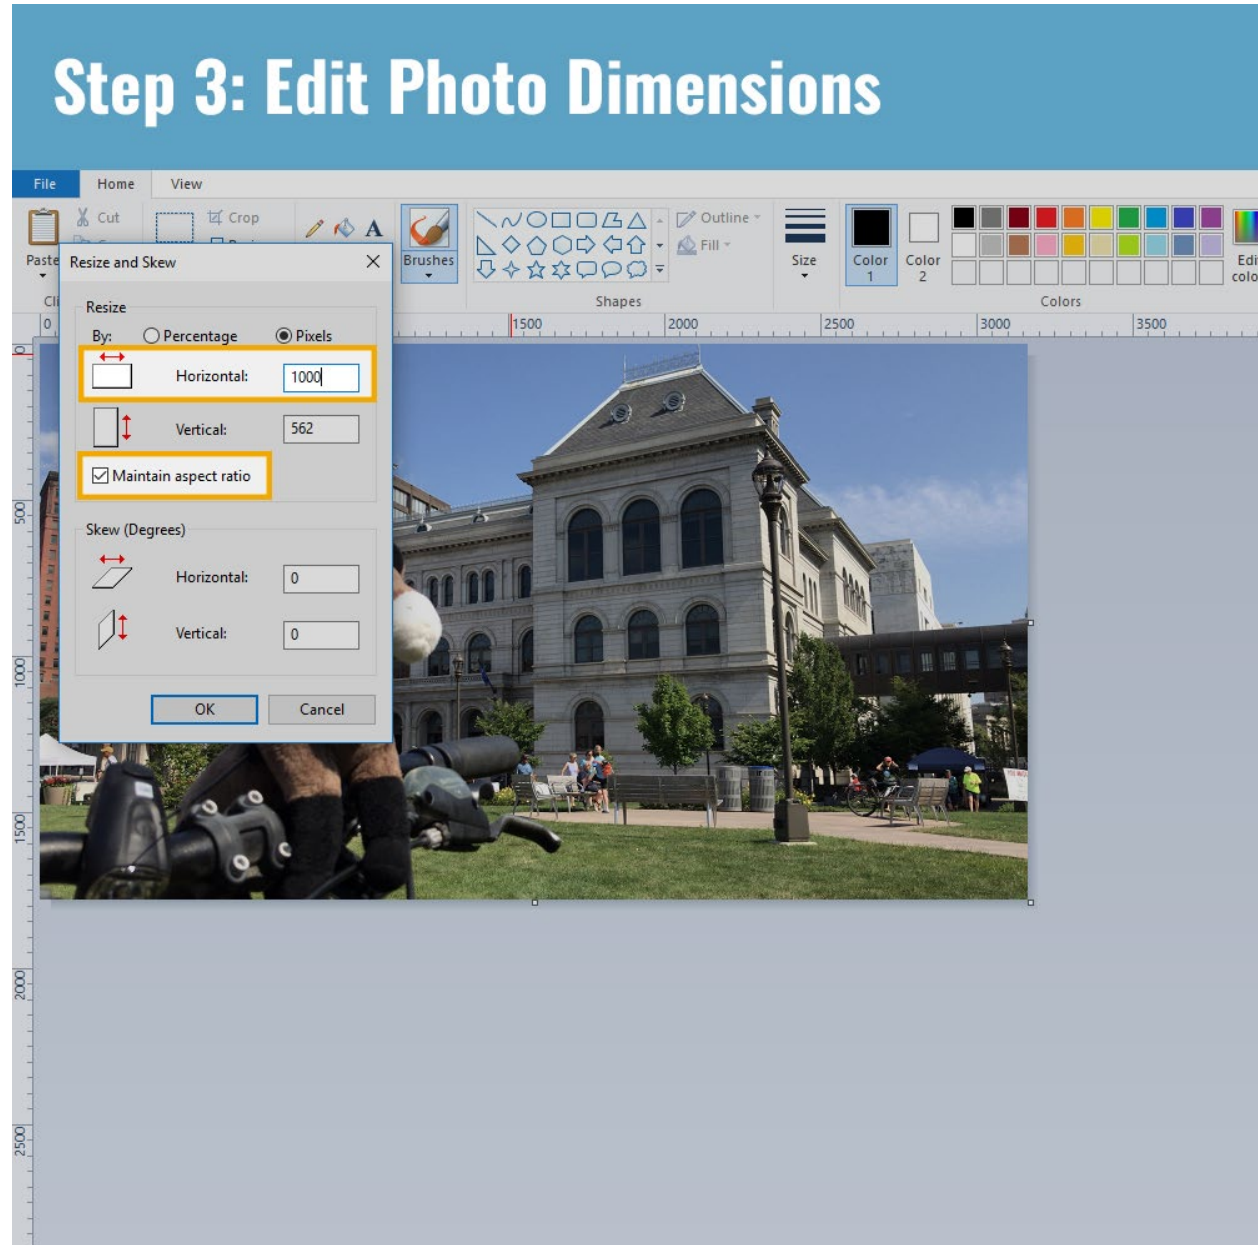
Step 3: Edit Photo Dimensions

File Home View

Paste Cut Crop

Brushes

Outline Fill

Shapes

Size

Color 1 Color 2

Colors

Edi colo

Cl

0 1500 2000 2500 3000 3500

0 500 1000 1500 2000 2500

Resize and Skew

Resize

By: Percentage Pixels

Horizontal: 1000

Vertical: 562

Maintain aspect ratio

Skew (Degrees)

Horizontal: 0

Vertical: 0

OK Cancel